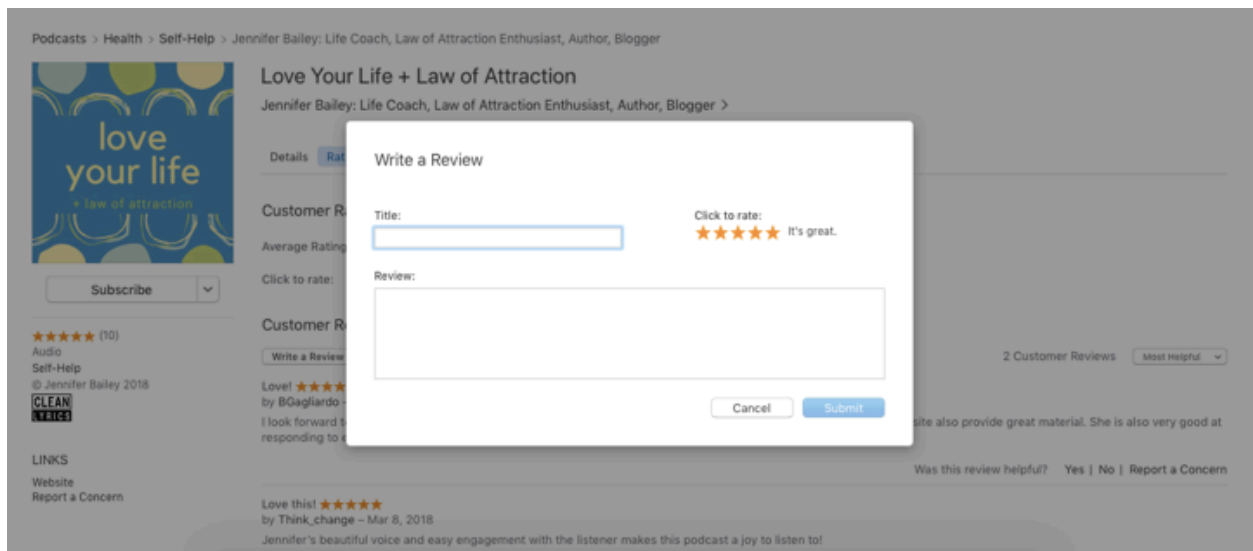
Podcasts > Health > Self-Help > Jennifer Bailey: Life Coach, Law of Attraction Enthusiast, Author, Blogger

love your life + law of attraction

Love Your Life + Law of Attraction

Jennifer Bailey: Life Coach, Law of Attraction Enthusiast, Author, Blogger >

Details Rat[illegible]

Customer R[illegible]

Average Rating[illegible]

Click to rate:

Customer R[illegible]

Write a Review

Subscribe

★★★★★ (10)
Audio
Self-Help
© Jennifer Bailey 2018
CLEAN LYRICS

LINKS
Website
Report a Concern

Love! ★★★★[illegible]
by BGagliardo -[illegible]
I look forward t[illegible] site also provide great material. She is also very good at responding to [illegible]

2 Customer Reviews Most Helpful

Was this review helpful? Yes | No | Report a Concern

Love this! ★★★★★
by Think_change – Mar 8, 2018
Jennifer's beautiful voice and easy engagement with the listener makes this podcast a joy to listen to!

Write a Review

Title:

Click to rate:
★★★★★ It's great.

Review:

Cancel Submit